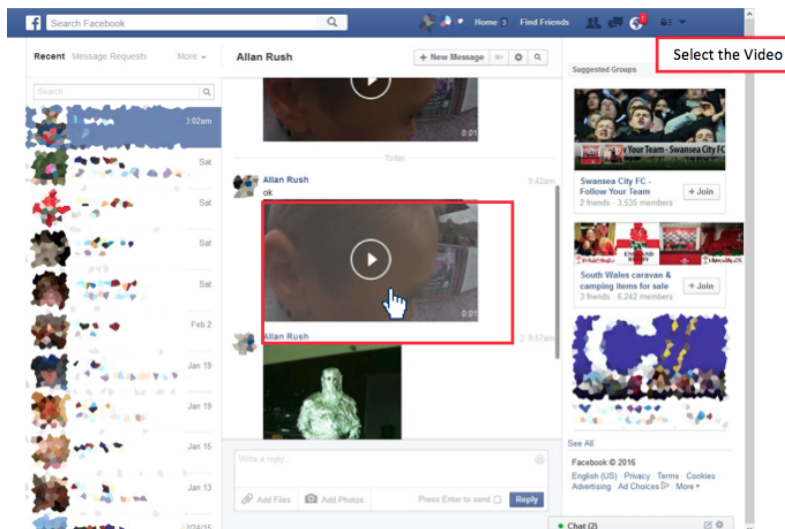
Search Facebook

Home 3 Find Friends

Select the Video

Recent Message Requests More

Search

3:02am

Sat

Sat

Sat

Sat

Feb 2

Jan 19

Jan 19

Jan 15

Jan 13

Allan Rush

+ New Message

0:01

Today

Allan Rush

ok

9:42am

0:01

Allan Rush

9:57am

Write a reply...

Add Files Add Photos Press Enter to send Reply

Suggested Groups

Your Team - Swansea City FC

Swansea City FC - Follow Your Team

2 friends · 3,535 members

+ Join

South Wales caravan & camping items for sale

3 friends · 6,242 members

+ Join

See All

Facebook © 2016

English (US) · Privacy · Terms · Cookies · Advertising · Ad Choices · More

Chat (2)